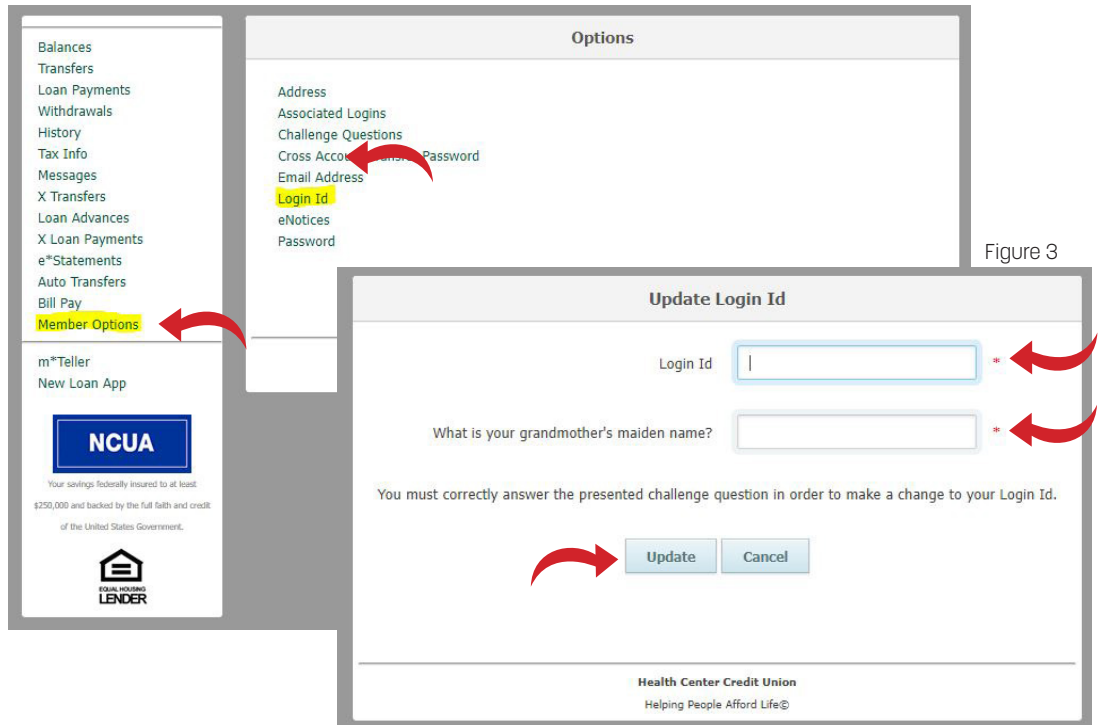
Balances
Transfers
Loan Payments
Withdrawals
History
Tax Info
Messages
X Transfers
Loan Advances
X Loan Payments
e*Statements
Auto Transfers
Bill Pay
Member Options

m*Teller
New Loan App

NCUA

Your savings federally insured to at least $250,000 and backed by the full faith and credit of the United States Government.

EQUAL HOUSING LENDER

Options

Address
Associated Logins
Challenge Questions
Cross Acco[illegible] Password
Email Address
Login Id
eNotices
Password

Figure 3

Update Login Id

Login Id *

What is your grandmother's maiden name? *

You must correctly answer the presented challenge question in order to make a change to your Login Id.

Update Cancel

Health Center Credit Union
Helping People Afford Life©